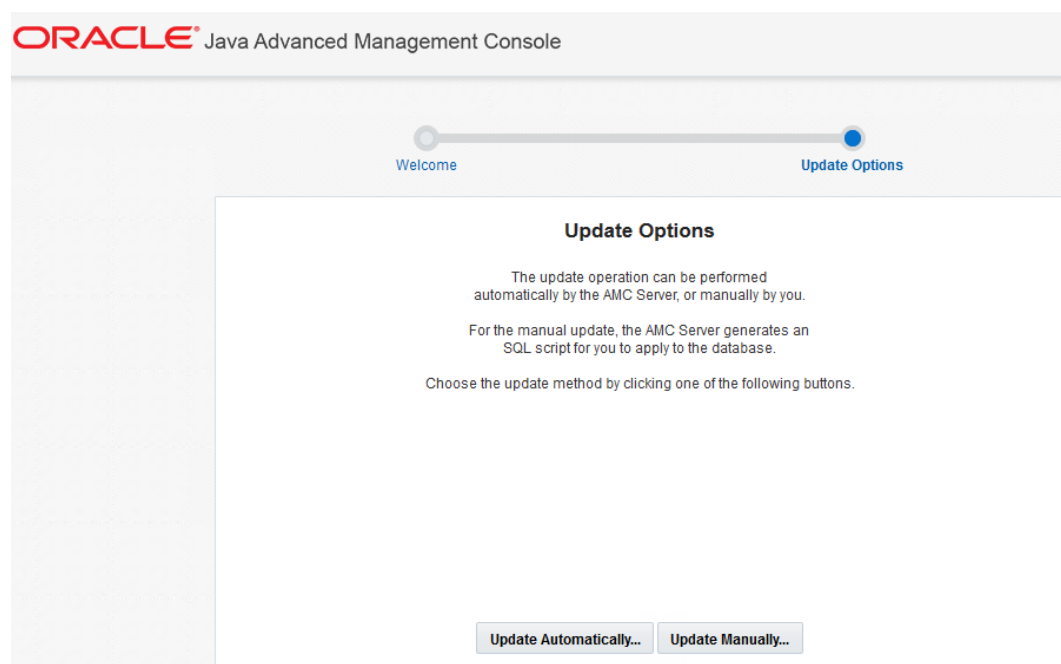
ORACLE® Java Advanced Management Console

Welcome

Update Options

Update Options

The update operation can be performed automatically by the AMC Server, or manually by you.

For the manual update, the AMC Server generates an SQL script for you to apply to the database.

Choose the update method by clicking one of the following buttons.

Update Automatically...

Update Manually...